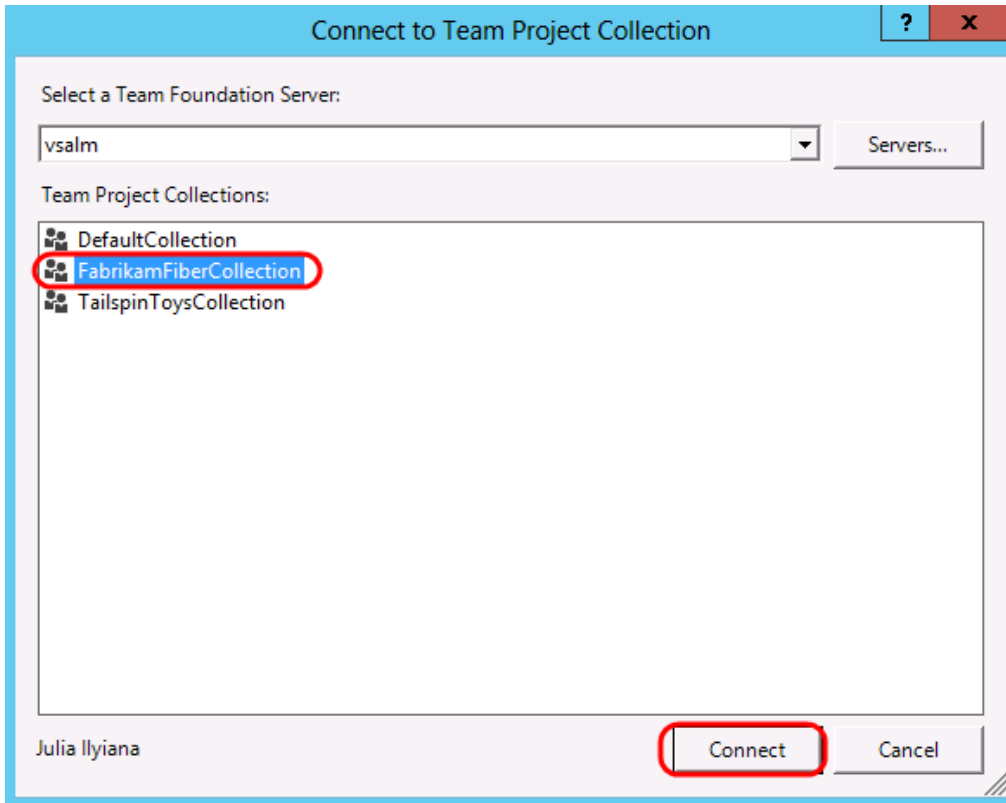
Connect to Team Project Collection

?

x

Select a Team Foundation Server:

vsalm

Servers...

Team Project Collections:

DefaultCollection

FabrikamFiberCollection

TailspinToysCollection

Julia Ilyiana

Connect

Cancel